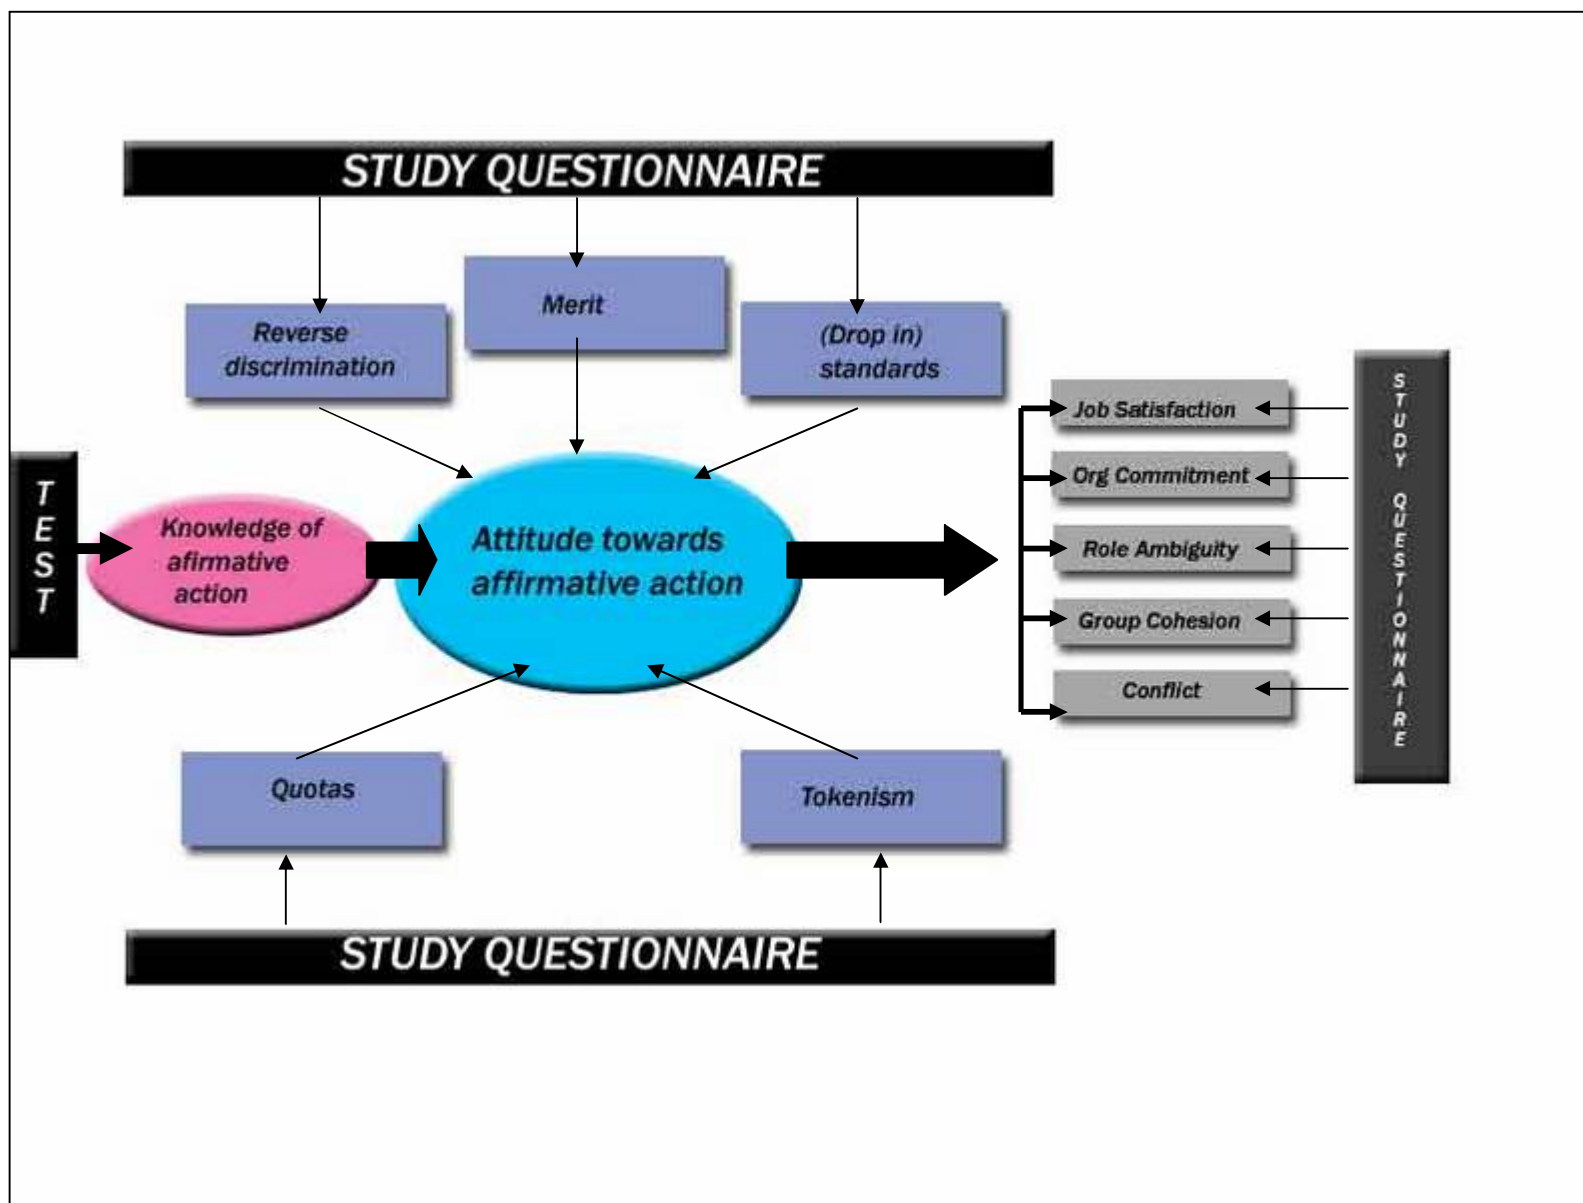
STUDY QUESTIONNAIRE

Reverse discrimination

Merit

(Drop in) standards

TEST

Knowledge of afirmative action

Attitude towards affirmative action

Job Satisfaction

Org Commitment

Role Ambiguity

Group Cohesion

Conflict

STUDY QUESTIONNAIRE

Quotas

Tokenism

STUDY QUESTIONNAIRE